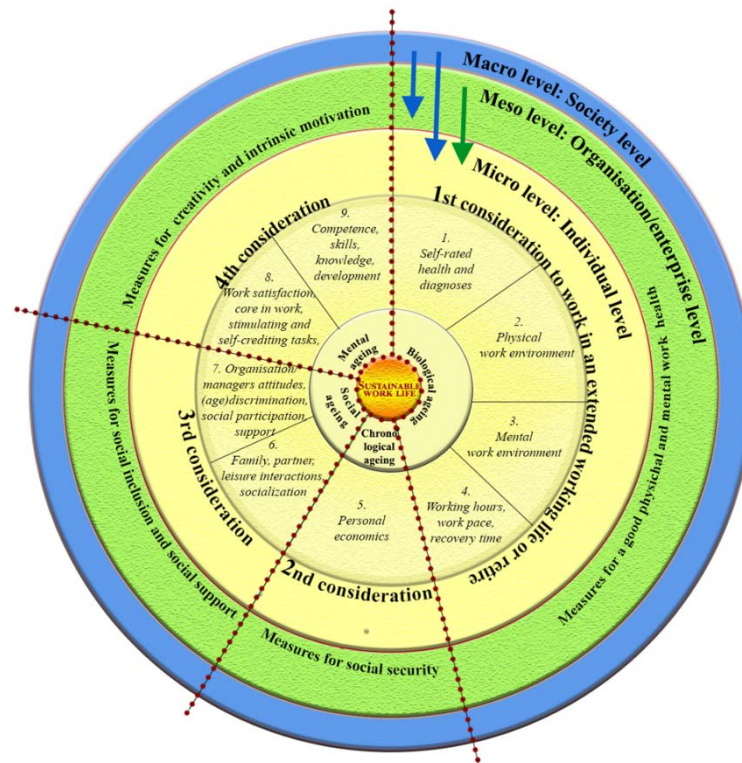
Macro level: Society level

Meso level: Organisation/enterprise level

Micro level: Individual level

1st consideration to work in an extended working life or retire

2nd consideration

3rd consideration

4th consideration

Measures for creativity and intrinsic motivation

Measures for a good physichal and mental work health

Measures for social security

Measures for social inclusion and social support

1. Self-rated health and diagnoses

2. Physical work environment

3. Mental work environment

4. Working hours, work pace, recovery time

5. Personal economics

6. Family, partner, leisure interactions, socialization

7. Organisations/ managers attitudes, (age)discrimination, social participation, support

8. Work satisfaction, core in work, stimulating and self-crediting tasks,

9. Competence, skills, knowledge, development

Mental ageing

Biological ageing

Social ageing

Chronological ageing

SUSTAINABLE WORK LIFE